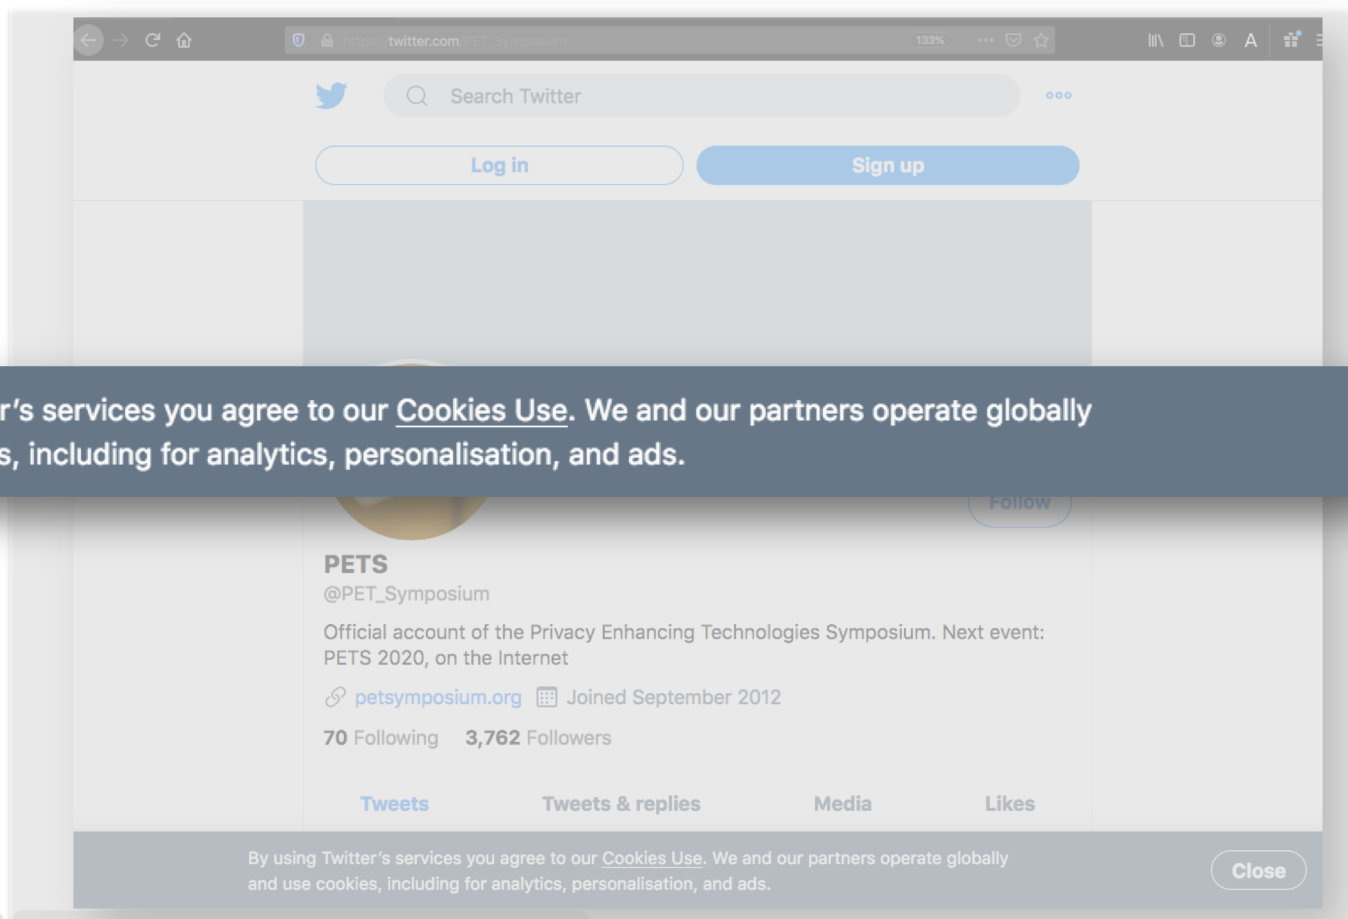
https://twitter.com/PET_Symposium

133%

Search Twitter

Log in

Sign up

r's services you agree to our Cookies Use. We and our partners operate globally s, including for analytics, personalisation, and ads.

Follow

PETS

@PET_Symposium

Official account of the Privacy Enhancing Technologies Symposium. Next event: PETS 2020, on the Internet

petsymposium.org Joined September 2012

70 Following 3,762 Followers

Tweets Tweets & replies Media Likes

By using Twitter's services you agree to our Cookies Use. We and our partners operate globally and use cookies, including for analytics, personalisation, and ads.

Close